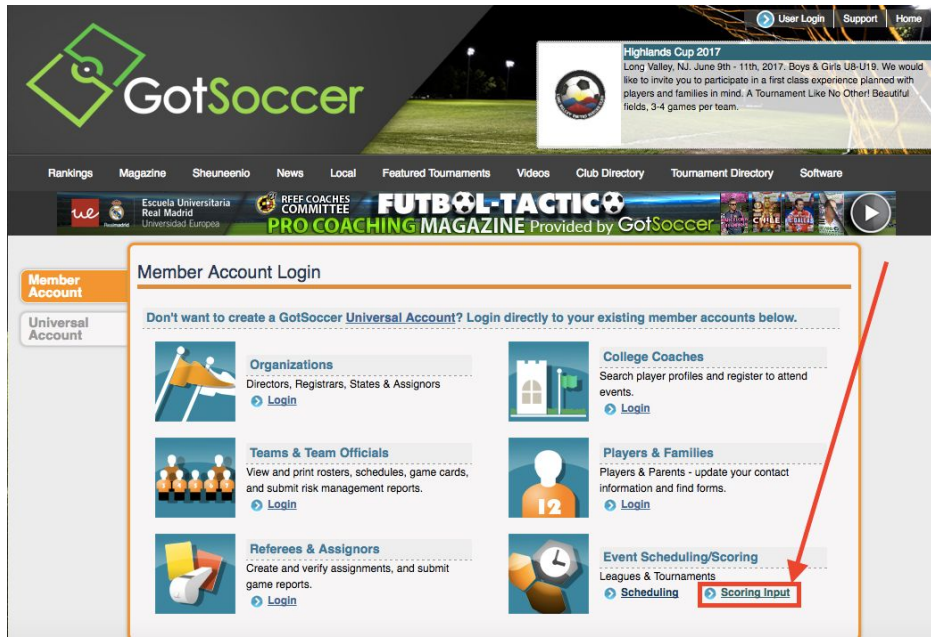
User Login Support Home

GotSoccer

Highlands Cup 2017
Long Valley, NJ. June 9th - 11th, 2017. Boys & Girls U8-U19. We would like to invite you to participate in a first class experience planned with players and families in mind. A Tournament Like No Other! Beautiful fields, 3-4 games per team.

Rankings Magazine Sheuneenio News Local Featured Tournaments Videos Club Directory Tournament Directory Software

Escuela Universitaria Real Madrid Universidad Europea RFEF COACHES COMMITTEE FUTBOL-TACTICO PRO COACHING MAGAZINE Provided by GotSoccer

Member Account

Universal Account

Member Account Login

Don't want to create a GotSoccer Universal Account? Login directly to your existing member accounts below.

Organizations
Directors, Registrars, States & Assignors
Login

College Coaches
Search player profiles and register to attend events.
Login

Teams & Team Officials
View and print rosters, schedules, game cards, and submit risk management reports.
Login

Players & Families
Players & Parents - update your contact information and find forms.
Login

Referees & Assignors
Create and verify assignments, and submit game reports.
Login

Event Scheduling/Scoring
Leagues & Tournaments
Scheduling Scoring Input